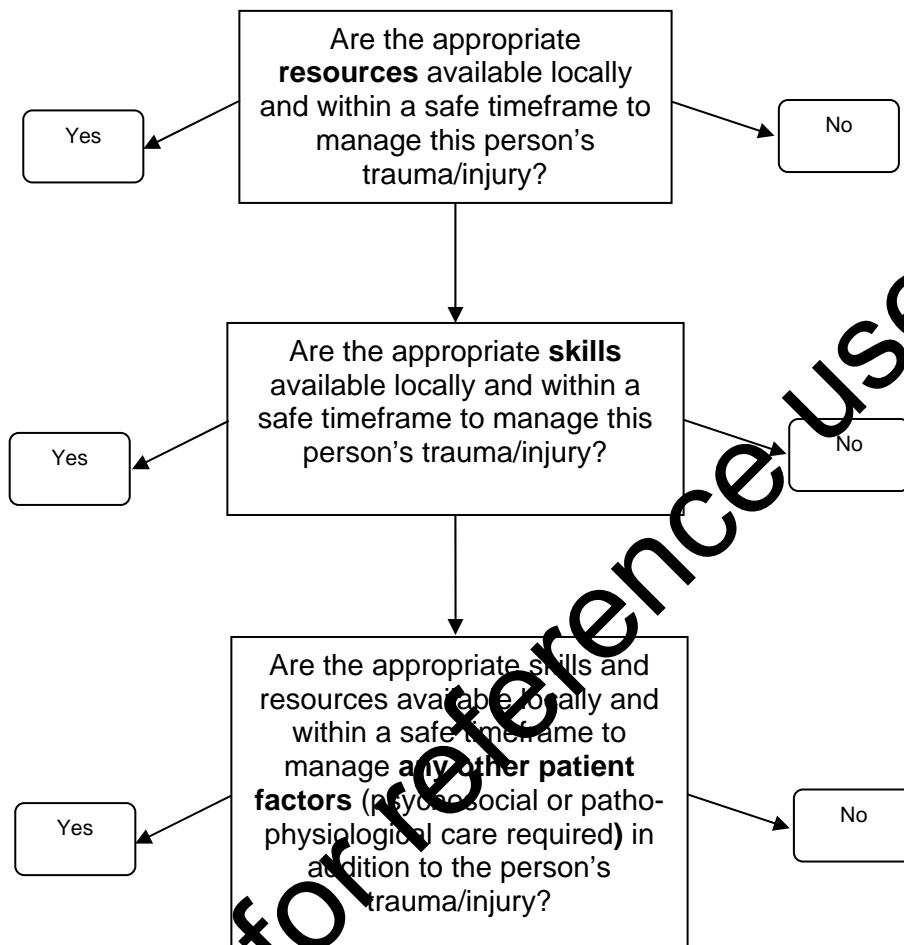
Are the appropriate **resources** available locally and within a safe timeframe to manage this person's trauma/injury?

Yes

No

Are the appropriate **skills** available locally and within a safe timeframe to manage this person's trauma/injury?

Yes

No

Are the appropriate skills and resources available locally and within a safe timeframe to manage **any other patient factors** (psychosocial or patho-physiological care required**)** in addition to the person's trauma/injury?

Yes

No

for reference use